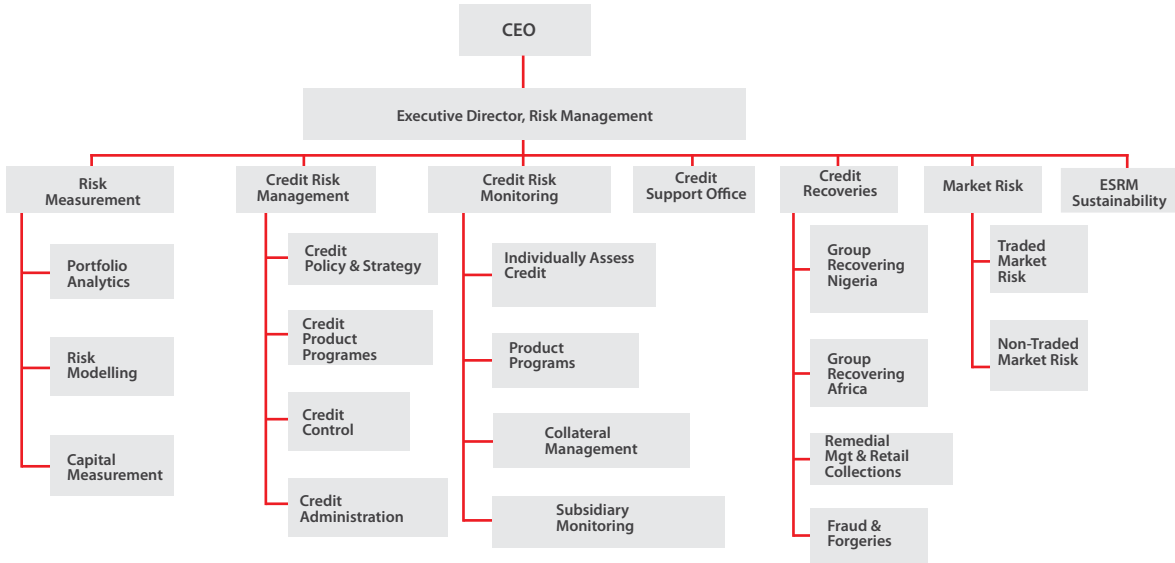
CEO

Executive Director, Risk Management

Risk Measurement

Portfolio Analytics

Risk Modelling

Capital Measurement

Credit Risk Management

Credit Policy & Strategy

Credit Product Programes

Credit Control

Credit Administration

Credit Risk Monitoring

Individually Assess Credit

Product Programs

Collateral Management

Subsidiary Monitoring

Credit Support Office

Credit Recoveries

Group Recovering Nigeria

Group Recovering Africa

Remedial Mgt & Retail Collections

Fraud & Forgeries

Market Risk

Traded Market Risk

Non-Traded Market Risk

ESRM Sustainability